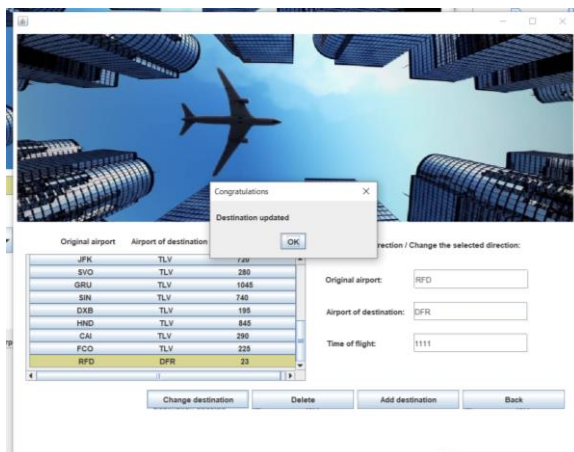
Congratulations
Destination updated
OK

Original airport | Airport of destination

| JFK | TLV | 720 |
|---|---|---|
| SVO | TLV | 280 |
| GRU | TLV | 1045 |
| SIN | TLV | 740 |
| DXB | TLV | 195 |
| HND | TLV | 845 |
| CAI | TLV | 290 |
| FCO | TLV | 225 |
| RFD | DFR | 23 |

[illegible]rection / Change the selected direction:

Original airport: RFD

Airport of destination: DFR

Time of flight: 1111

Change destination
Delete
Add destination
Back